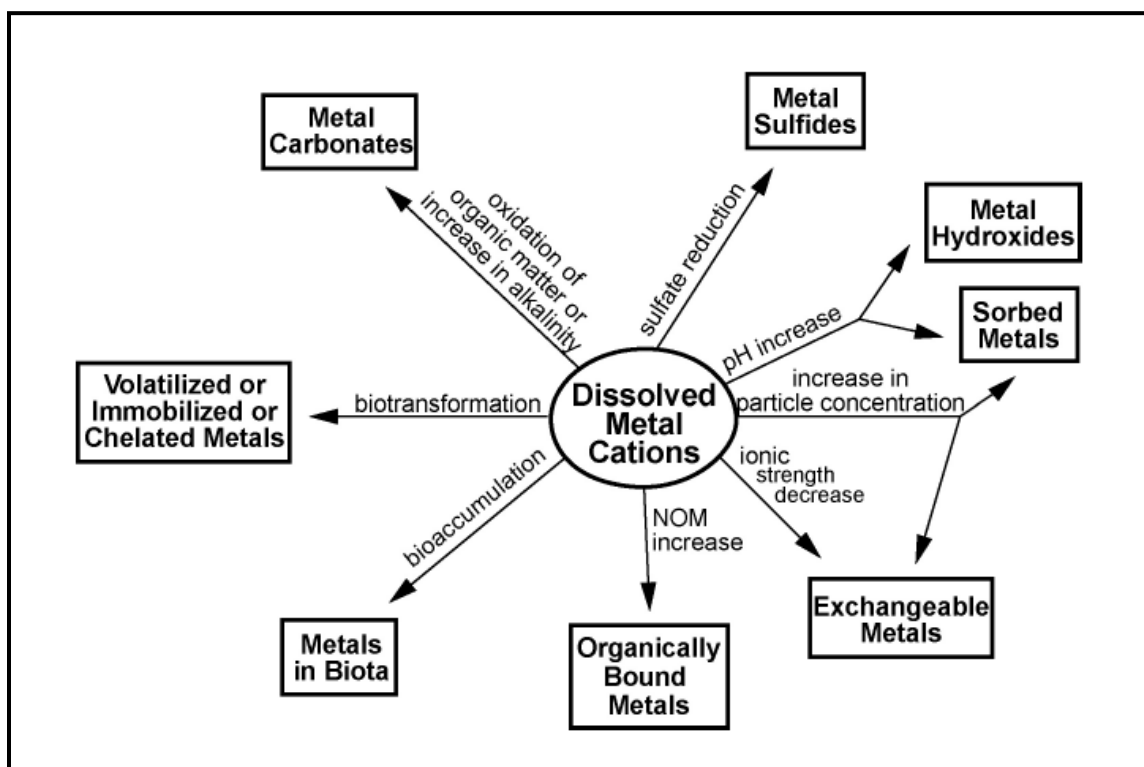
Metal Carbonates

Metal Sulfides

Metal Hydroxides

oxidation of organic matter or increase in alkalinity

sulfate reduction

pH increase

Sorbed Metals

Volatilized or Immobilized or Chelated Metals

biotransformation

Dissolved Metal Cations

increase in particle concentration

Sorbed Metals

ionic strength decrease

bioaccumulation

NOM increase

Exchangeable Metals

Metals in Biota

Organically Bound Metals